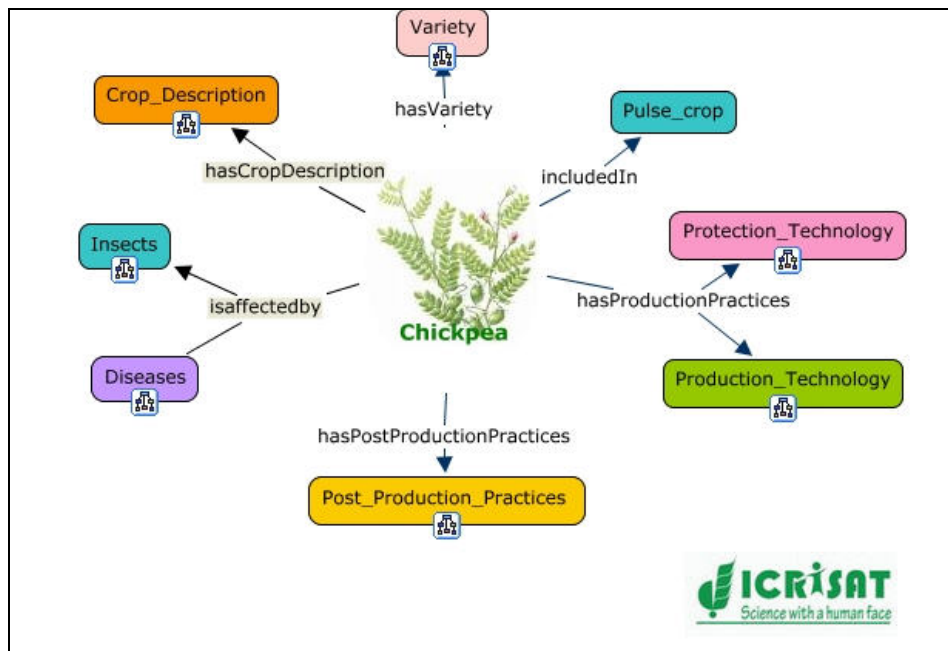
Variety

hasVariety

Crop_Description

Pulse_crop

hasCropDescription

includedIn

Insects

Protection_Technology

isaffectedby

hasProductionPractices

Chickpea

Diseases

Production_Technology

hasPostProductionPractices

Post_Production_Practices

ICRISAT
Science with a human face